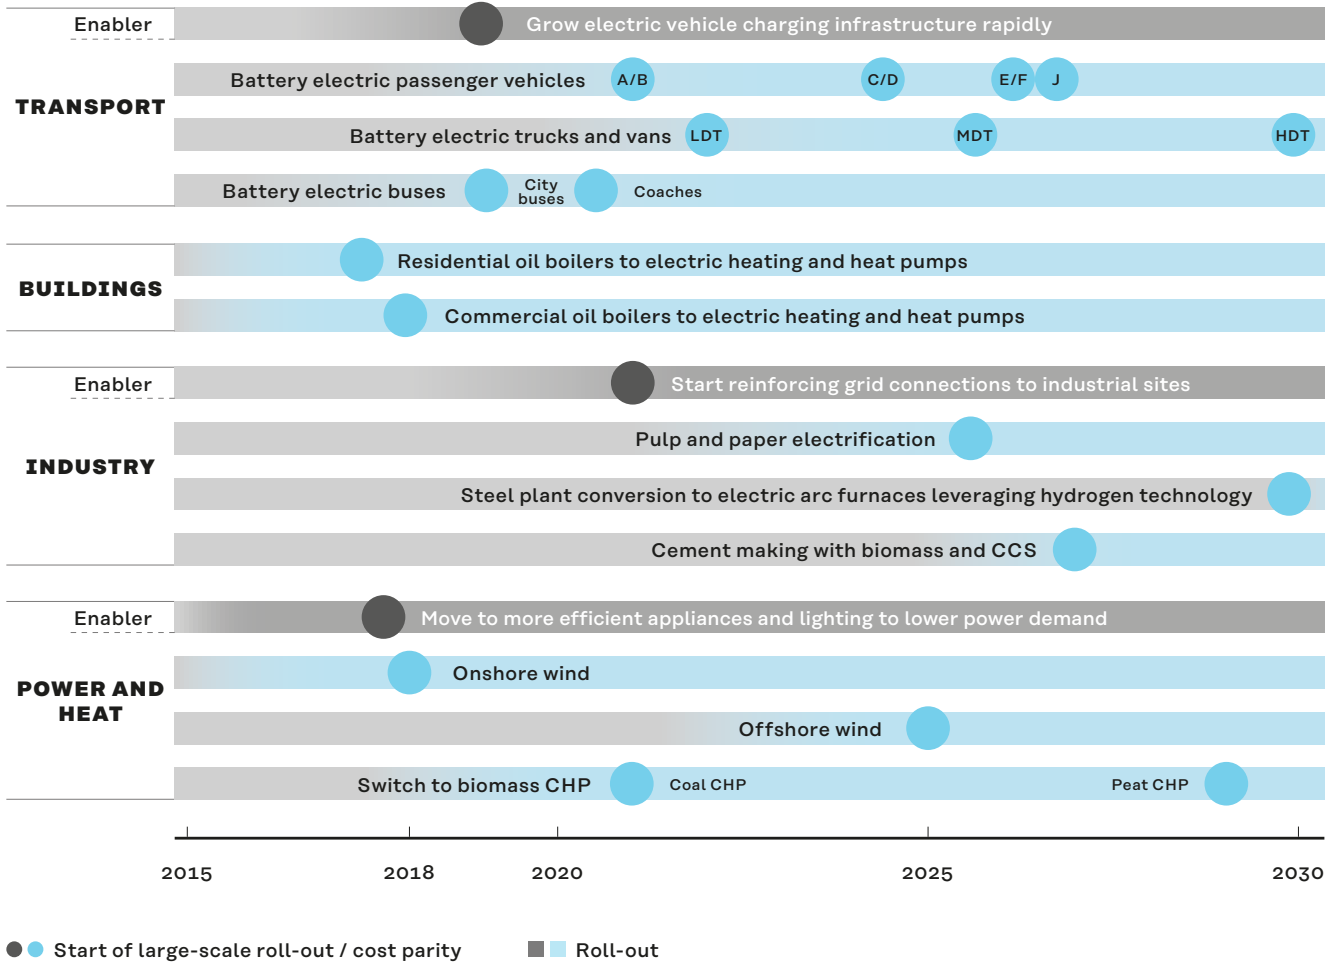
Enabler

Grow electric vehicle charging infrastructure rapidly

TRANSPORT

Battery electric passenger vehicles A/B C/D E/F J

Battery electric trucks and vans LDT MDT HDT

Battery electric buses City buses Coaches

BUILDINGS

Residential oil boilers to electric heating and heat pumps

Commercial oil boilers to electric heating and heat pumps

Enabler

Start reinforcing grid connections to industrial sites

INDUSTRY

Pulp and paper electrification

Steel plant conversion to electric arc furnaces leveraging hydrogen technology

Cement making with biomass and CCS

Enabler

Move to more efficient appliances and lighting to lower power demand

POWER AND HEAT

Onshore wind

Offshore wind

Switch to biomass CHP Coal CHP Peat CHP

2015 2018 2020 2025 2030

Start of large-scale roll-out / cost parity

Roll-out